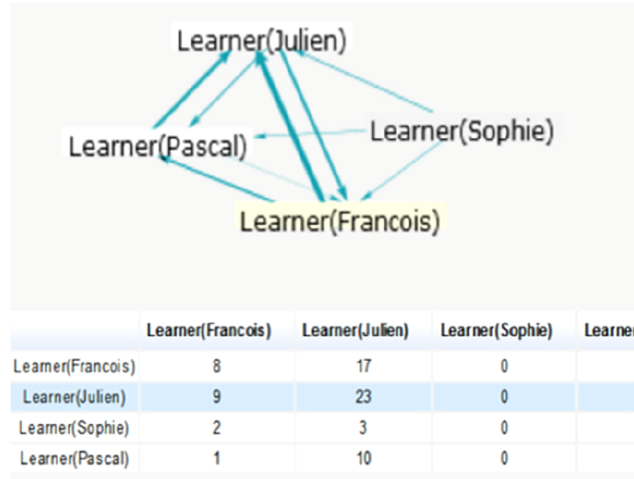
Learner(Julien)

Learner(Pascal)

Learner(Sophie)

Learner(Francois)

| | Learner(Francois) | Learner(Julien) | Learner(Sophie) | Learner |
|---|---|---|---|---|
| Learner(Francois) | 8 | 17 | 0 | |
| Learner(Julien) | 9 | 23 | 0 | |
| Learner(Sophie) | 2 | 3 | 0 | |
| Learner(Pascal) | 1 | 10 | 0 | |